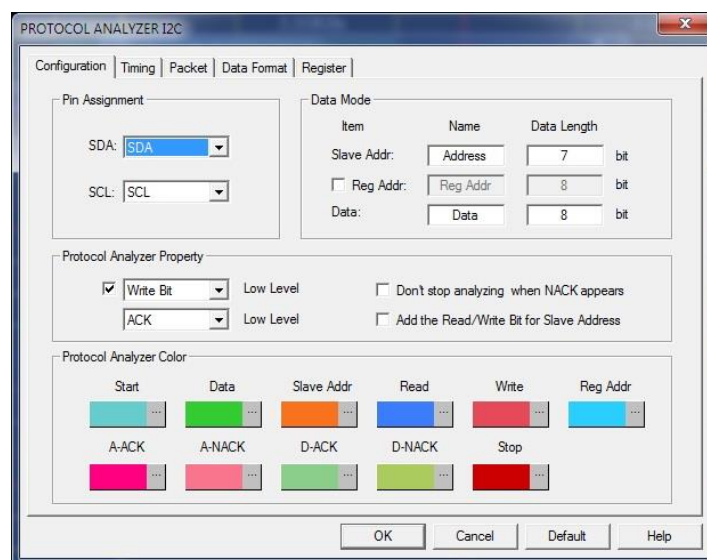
PROTOCOL ANALYZER I2C

Configuration | Timing | Packet | Data Format | Register

Pin Assignment

SDA: SDA

SCL: SCL

Data Mode

| Item | Name | Data Length | |
|---|---|---|---|
| Slave Addr: | Address | 7 | bit |
| Reg Addr: | Reg Addr | 8 | bit |
| Data: | Data | 8 | bit |

Protocol Analyzer Property

Write Bit Low Level

ACK Low Level

Don't stop analyzing when NACK appears

Add the Read/Write Bit for Slave Address

Protocol Analyzer Color

Start ... Data ... Slave Addr ... Read ... Write ... Reg Addr ...

A-ACK ... A-NACK ... D-ACK ... D-NACK ... Stop ...

OK Cancel Default Help